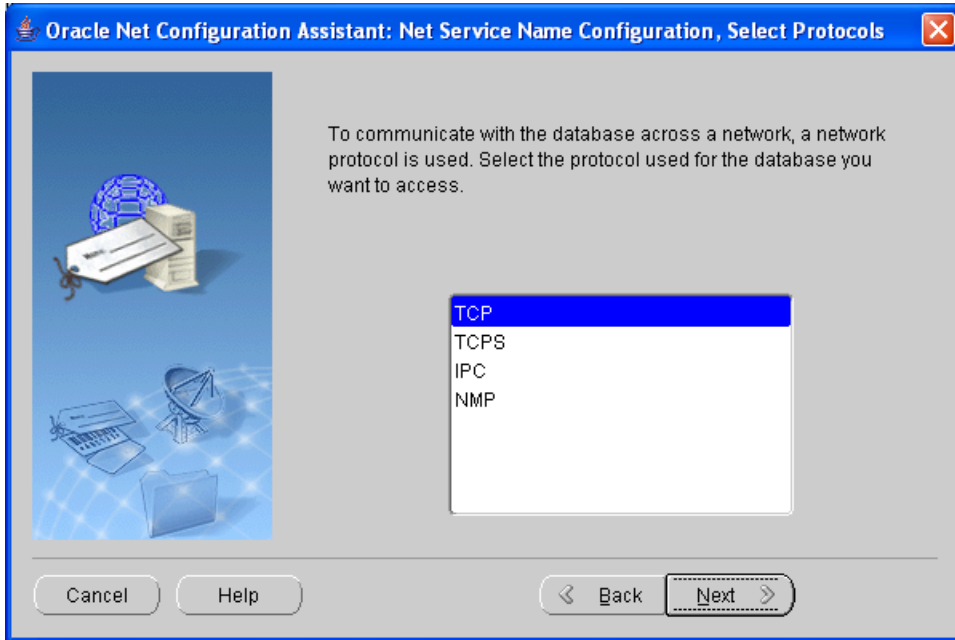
Oracle Net Configuration Assistant: Net Service Name Configuration, Select Protocols

To communicate with the database across a network, a network protocol is used. Select the protocol used for the database you want to access.

TCP
TCPS
IPC
NMP

Cancel
Help
Back
Next